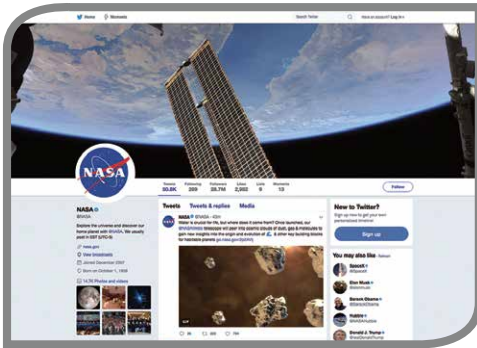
Home Moments

Search Twitter

Have an account? Log in

NASA

Tweets 50.8K Following 269 Followers 28.7M Likes 2,902 Lists 9 Moments 13

Follow

NASA
@NASA

Explore the universe and discover our home planet with @NASA. We usually post in EST (UTC-5)

nasa.gov

View broadcasts

Joined December 2007

Born on October 1, 1958

1,176 Photos and videos

Tweets Tweets & replies Media

NASA @NASA · 43m
Water is crucial for life, but where does it come from? Once launched, our @NASAWebb telescope will peer into cosmic clouds of dust, gas & molecules to gain new insights into the origin and evolution of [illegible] & other key building blocks for habitable planets go.nasa.gov/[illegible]

GIF

26 320 796

New to Twitter?
Sign up now to get your own personalized timeline!

Sign up

You may also like Refresh

SpaceX
@SpaceX

Elon Musk
@elonmusk

Barack Obama
@BarackObama

Hubble
@NASAHubble

Donald J. Trump
@realDonaldTrump